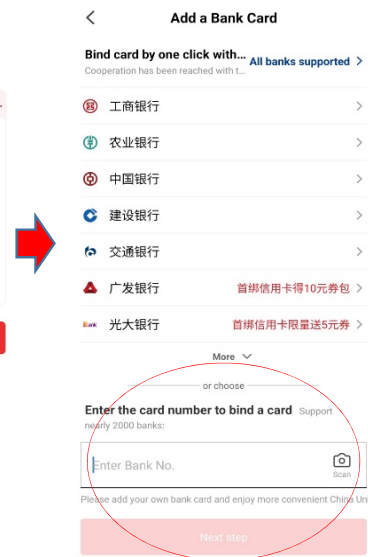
Add a Bank Card

Bind card by one click with...
Cooperation has been reached with t...
All banks supported

工商银行

农业银行

中国银行

建设银行

交通银行

广发银行
首绑信用卡得10元券包

光大银行
首绑信用卡限量送5元券

More

or choose

Enter the card number to bind a card Support nearly 2000 banks:

Enter Bank No.

Scan

Please add your own bank card and enjoy more convenient China Uni

Next step